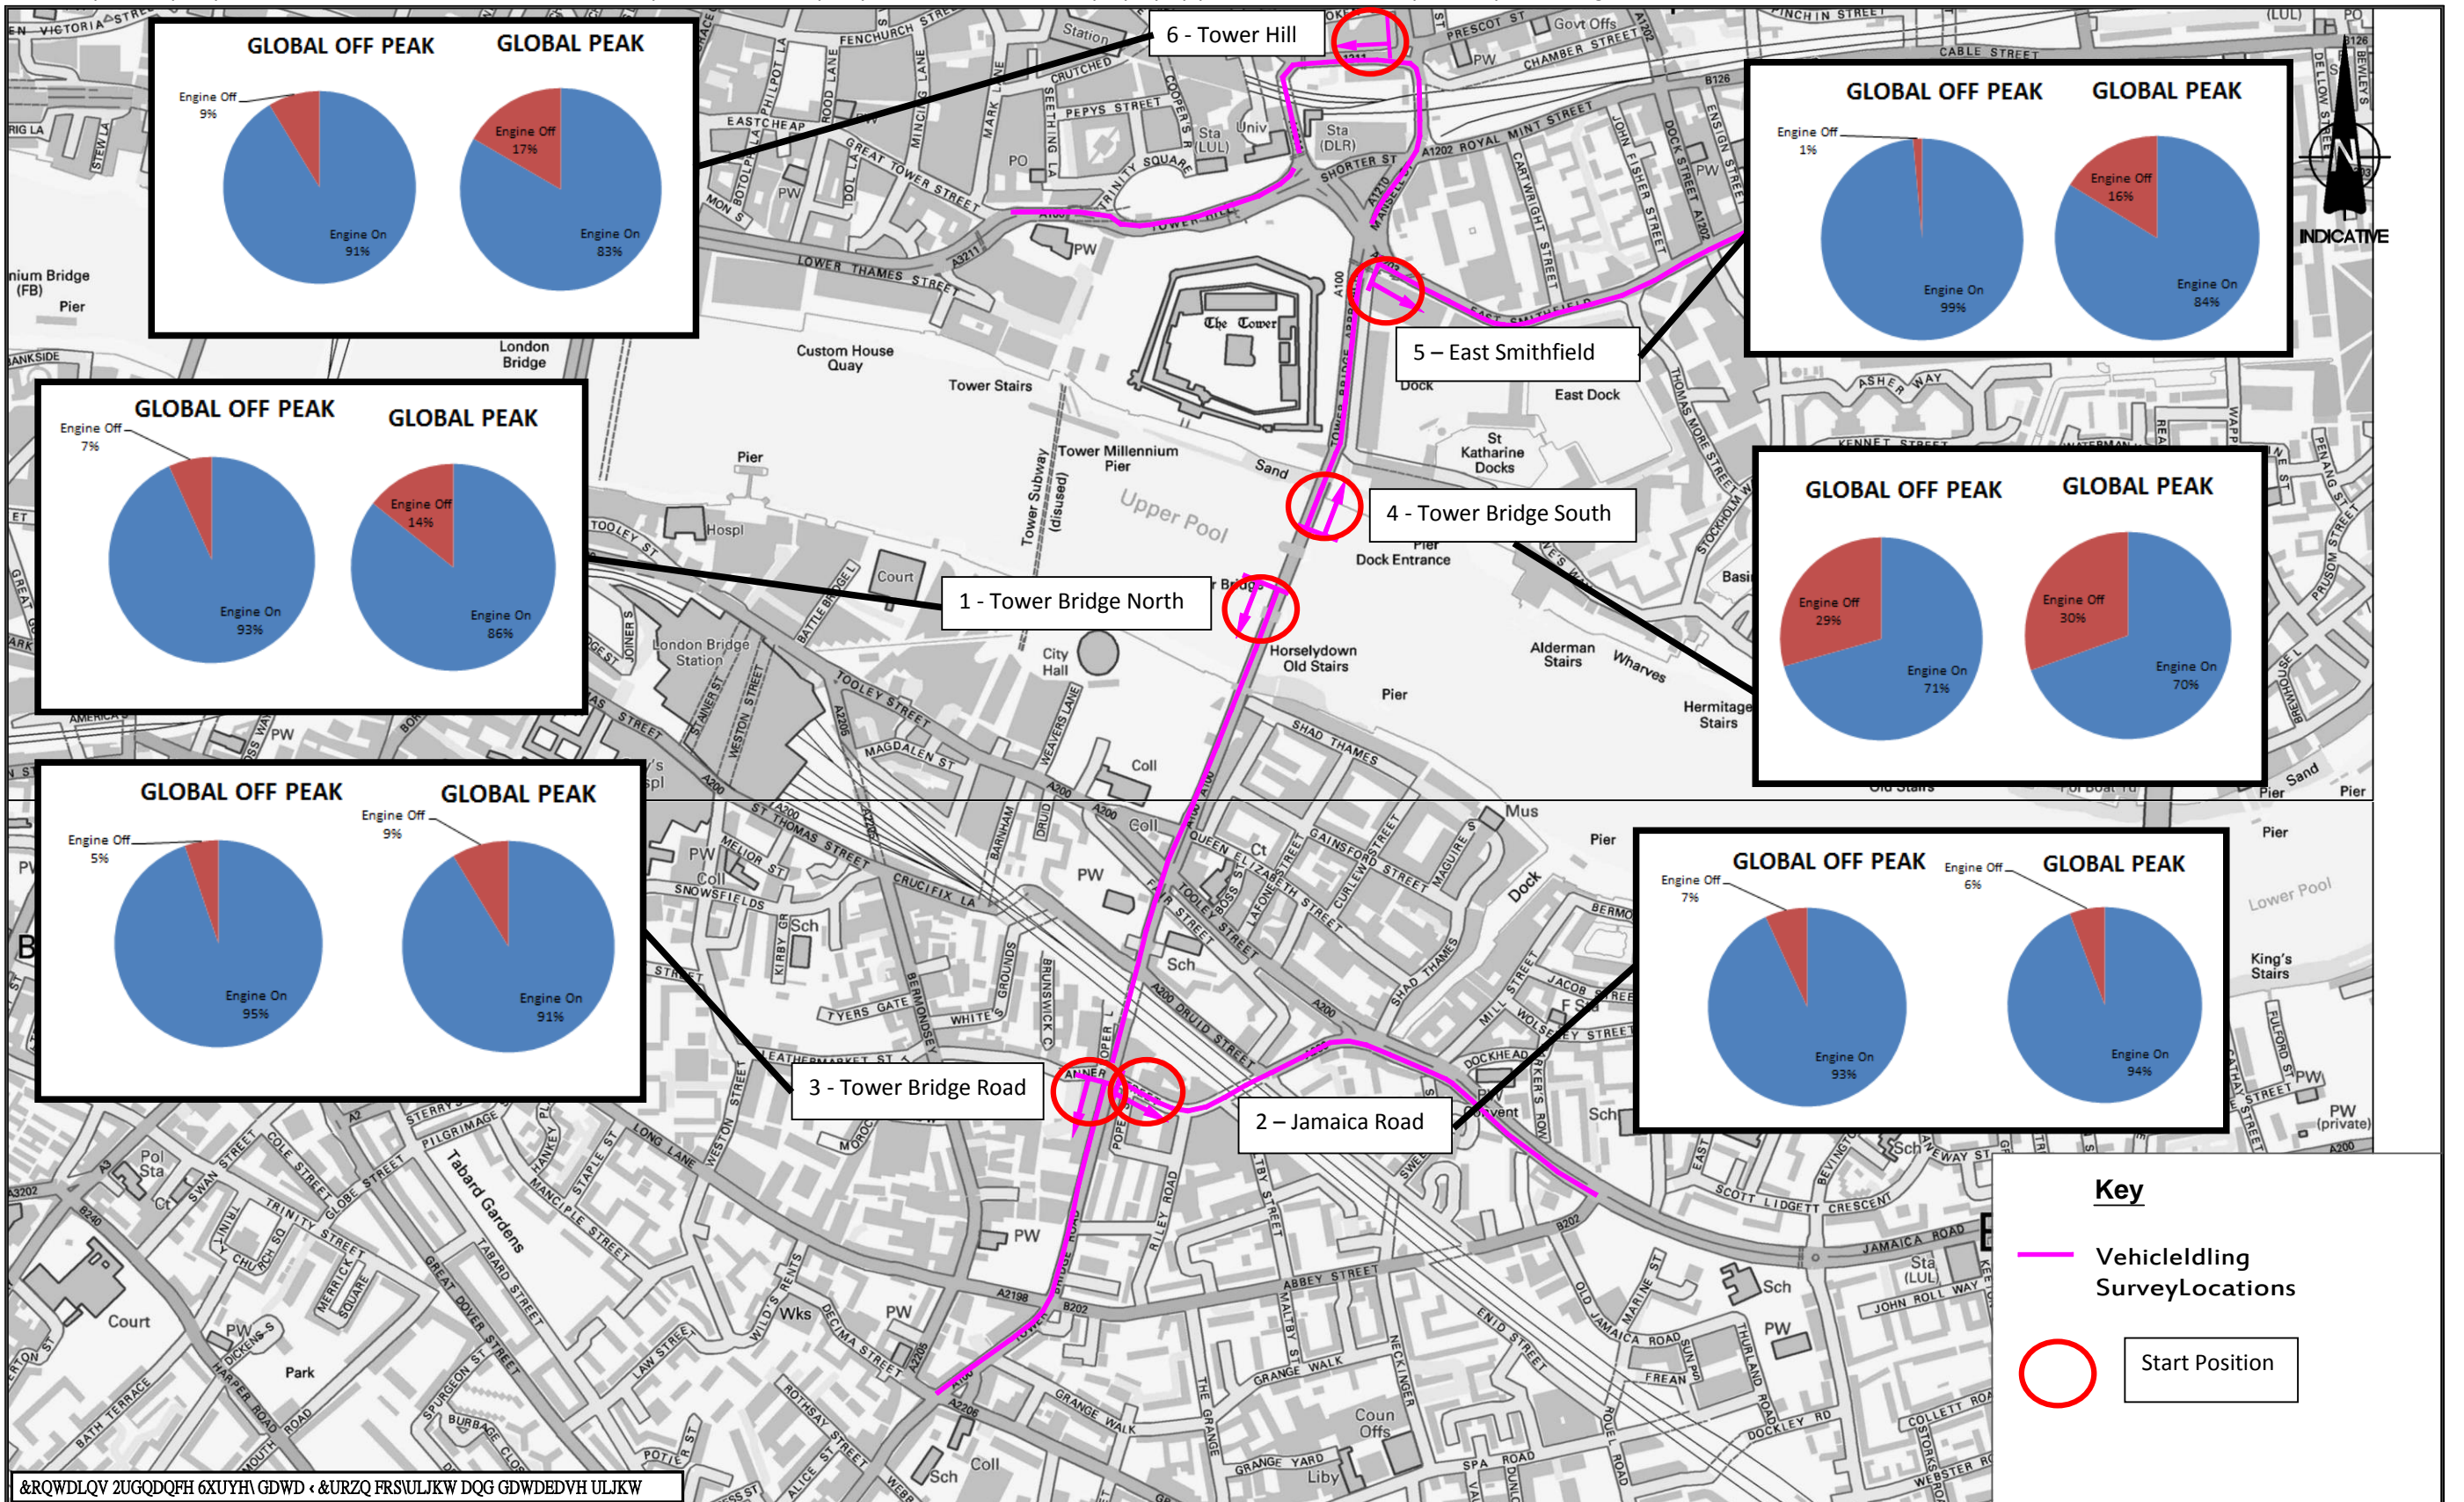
GLOBAL OFF PEAK
GLOBAL PEAK
Engine Off 9%
Engine On 91%
Engine Off 17%
Engine On 83%

6 - Tower Hill

GLOBAL OFF PEAK
GLOBAL PEAK
Engine Off 1%
Engine On 99%
Engine Off 16%
Engine On 84%

INDICATIVE

5 – East Smithfield

GLOBAL OFF PEAK
GLOBAL PEAK
Engine Off 7%
Engine On 93%
Engine Off 14%
Engine On 86%

4 - Tower Bridge South

GLOBAL OFF PEAK
GLOBAL PEAK
Engine Off 29%
Engine On 71%
Engine Off 30%
Engine On 70%

1 - Tower Bridge North

GLOBAL OFF PEAK
GLOBAL PEAK
Engine Off 5%
Engine On 95%
Engine Off 9%
Engine On 91%

3 - Tower Bridge Road

2 – Jamaica Road

GLOBAL OFF PEAK
GLOBAL PEAK
Engine Off 7%
Engine On 93%
Engine Off 6%
Engine On 94%

Key
VehicleIdling SurveyLocations
Start Position

Station
FENCHURCH STREET
CRUTCHED
PEPYS STREET
EASTCHEAP
GREAT TOWER STREET
TRINITY SQUARE
Sta (LUL)
Sta (DLR)
SHORTER ST
ROYAL MINT STREET
PRESCOT ST
Govt Offs
CHAMBER STREET
CABLE STREET
TOWER HILL
LOWER THAMES STREET
Custom House Quay
London Bridge
Pier
Tower Stairs
The Tower
East Dock
St Katharine Docks
Tower Millennium Pier
Upper Pool
Tower Subway (disused)
Dock Entrance
TOOLEY ST
Hospl
Court
London Bridge Station
City Hall
Horselydown Old Stairs
Alderman Stairs
Wharves
Hermitage Stairs
Pier
SHAD THAMES
Coll
Mus
PW
Sch
JAMAICA ROAD
Lower Pool
King's Stairs
Tabard Gardens
Court
Park
Wks
Liby
Coun Offs
ABBEY STREET
GRANGE WALK
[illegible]